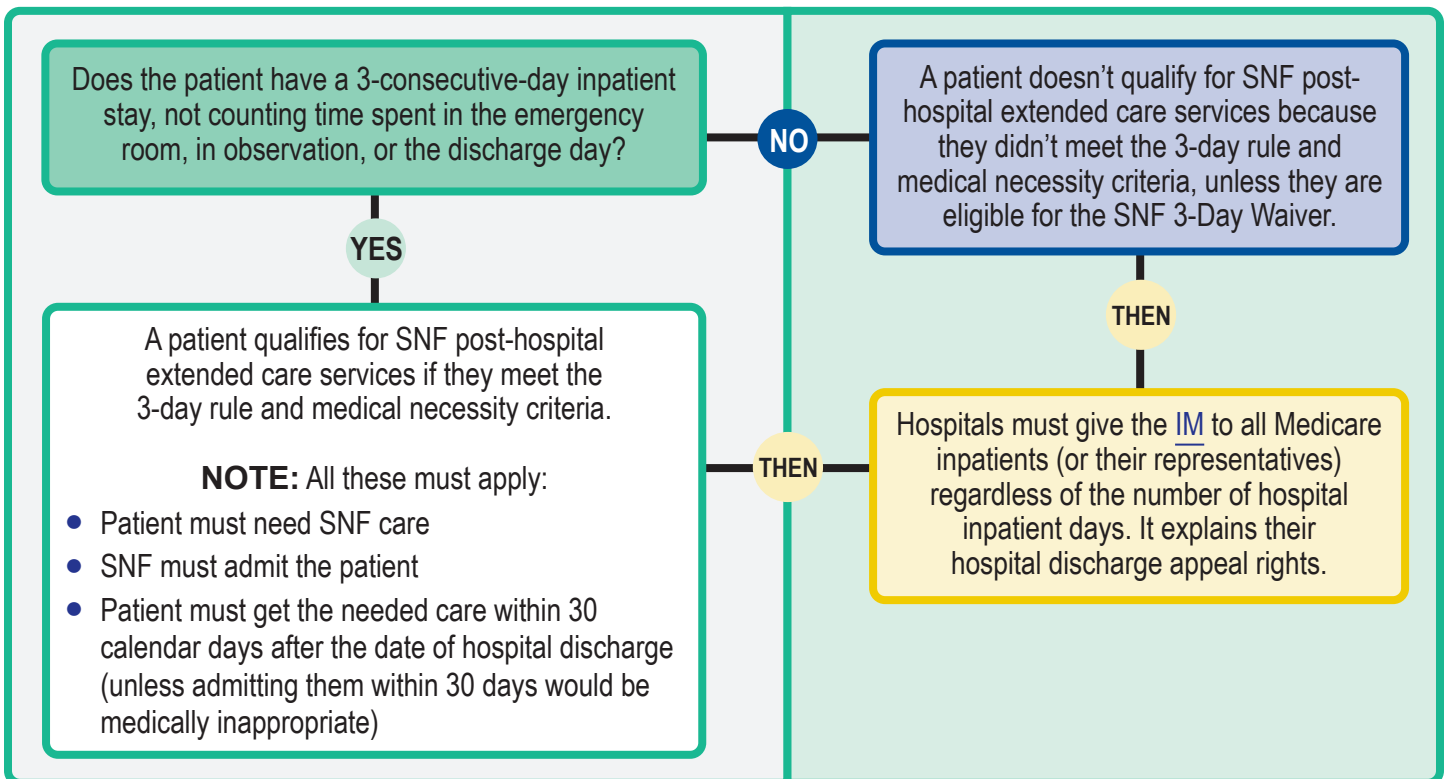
Does the patient have a 3-consecutive-day inpatient stay, not counting time spent in the emergency room, in observation, or the discharge day?

NO

A patient doesn't qualify for SNF post-hospital extended care services because they didn't meet the 3-day rule and medical necessity criteria, unless they are eligible for the SNF 3-Day Waiver.

YES

THEN

A patient qualifies for SNF post-hospital extended care services if they meet the 3-day rule and medical necessity criteria.

**NOTE:** All these must apply:

- Patient must need SNF care
- SNF must admit the patient
- Patient must get the needed care within 30 calendar days after the date of hospital discharge (unless admitting them within 30 days would be medically inappropriate)

THEN

Hospitals must give the IM to all Medicare inpatients (or their representatives) regardless of the number of hospital inpatient days. It explains their hospital discharge appeal rights.